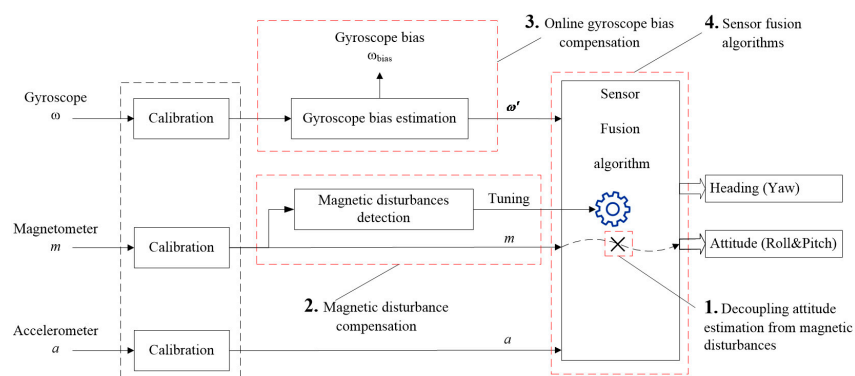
Gyroscope bias
$\omega_{bias}$

3. Online gyroscope bias compensation

4. Sensor fusion algorithms

Gyroscope
$\omega$

Calibration

Gyroscope bias estimation

$\boldsymbol{\omega}'$

Sensor
Fusion
algorithm

Magnetic disturbances detection

Tuning

Heading (Yaw)

Magnetometer
$m$

Calibration

$m$

Attitude (Roll&Pitch)

2. Magnetic disturbance compensation

1. Decoupling attitude estimation from magnetic disturbances

Accelerometer
$a$

Calibration

$a$